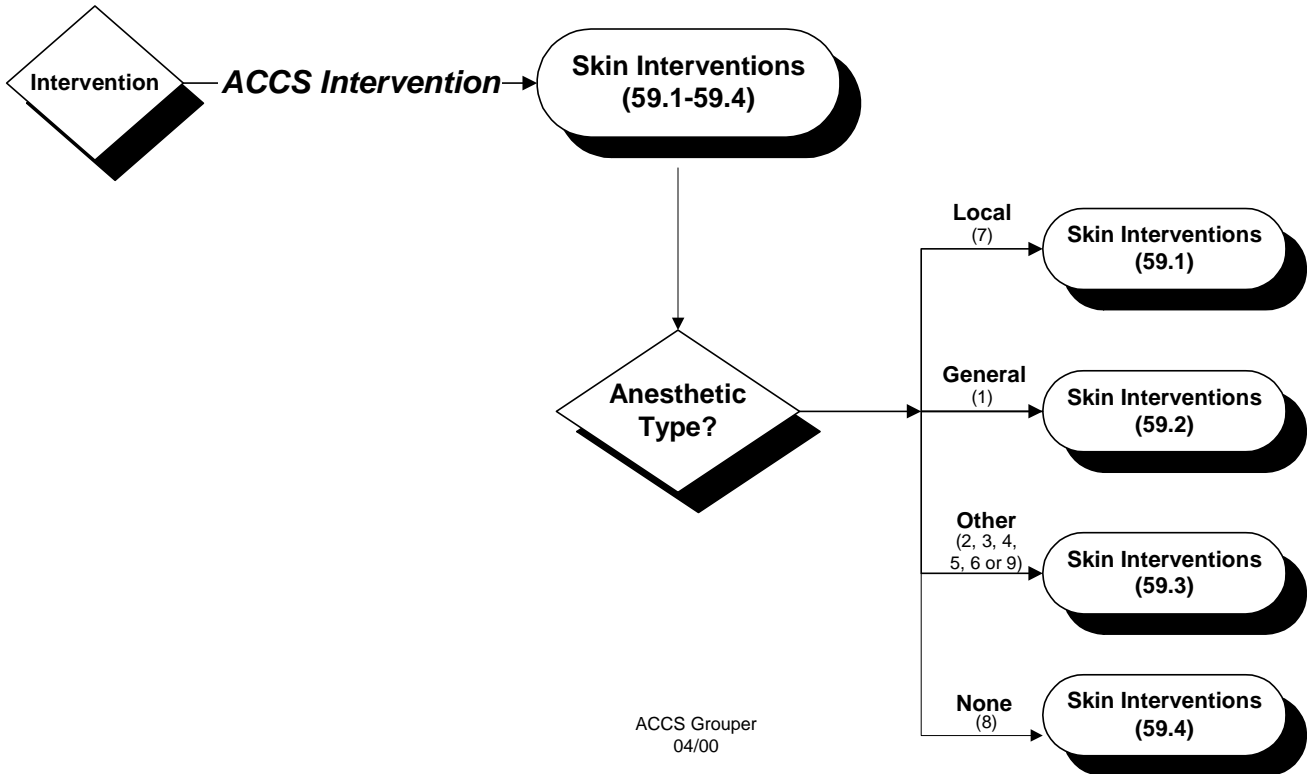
Intervention

ACCS Intervention

Skin Interventions
(59.1-59.4)

Anesthetic Type?

Local
(7)
Skin Interventions
(59.1)

General
(1)
Skin Interventions
(59.2)

Other
(2, 3, 4, 5, 6 or 9)
Skin Interventions
(59.3)

None
(8)
Skin Interventions
(59.4)

ACCS Grouper
04/00